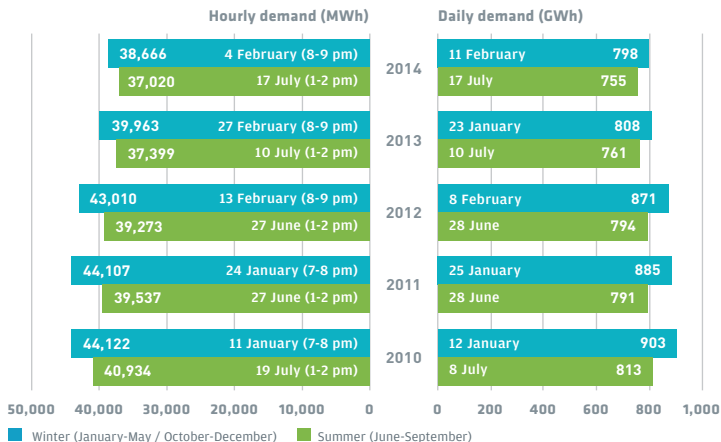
Hourly demand (MWh)

Daily demand (GWh)

| Hourly demand (MWh) | | Year | Daily demand (GWh) | |
|---|---|---|---|---|
| 38,666 | 4 February (8-9 pm) | 2014 | 11 February | 798 |
| 37,020 | 17 July (1-2 pm) | | 17 July | 755 |
| 39,963 | 27 February (8-9 pm) | 2013 | 23 January | 808 |
| 37,399 | 10 July (1-2 pm) | | 10 July | 761 |
| 43,010 | 13 February (8-9 pm) | 2012 | 8 February | 871 |
| 39,273 | 27 June (1-2 pm) | | 28 June | 794 |
| 44,107 | 24 January (7-8 pm) | 2011 | 25 January | 885 |
| 39,537 | 27 June (1-2 pm) | | 28 June | 791 |
| 44,122 | 11 January (7-8 pm) | 2010 | 12 January | 903 |
| 40,934 | 19 July (1-2 pm) | | 8 July | 813 |

50,000 40,000 30,000 20,000 10,000 0

0 200 400 600 800 1,000

Winter (January-May / October-December) Summer (June-September)